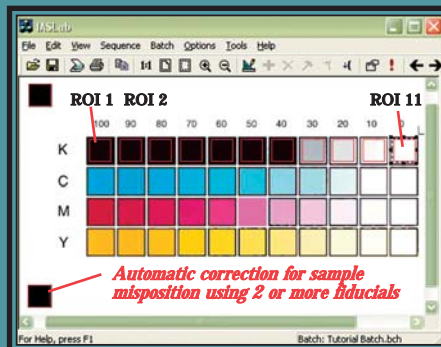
IASLab

File Edit View Sequence Batch Options Tools Help

ROI 1 ROI 2 ROI 11

100 90 80 70 60 50 40 30 20 10 0

K

C

M

Y

Automatic correction for sample misposition using 2 or more fiducials

For Help, press F1

Batch: Tutorial Batch.bch